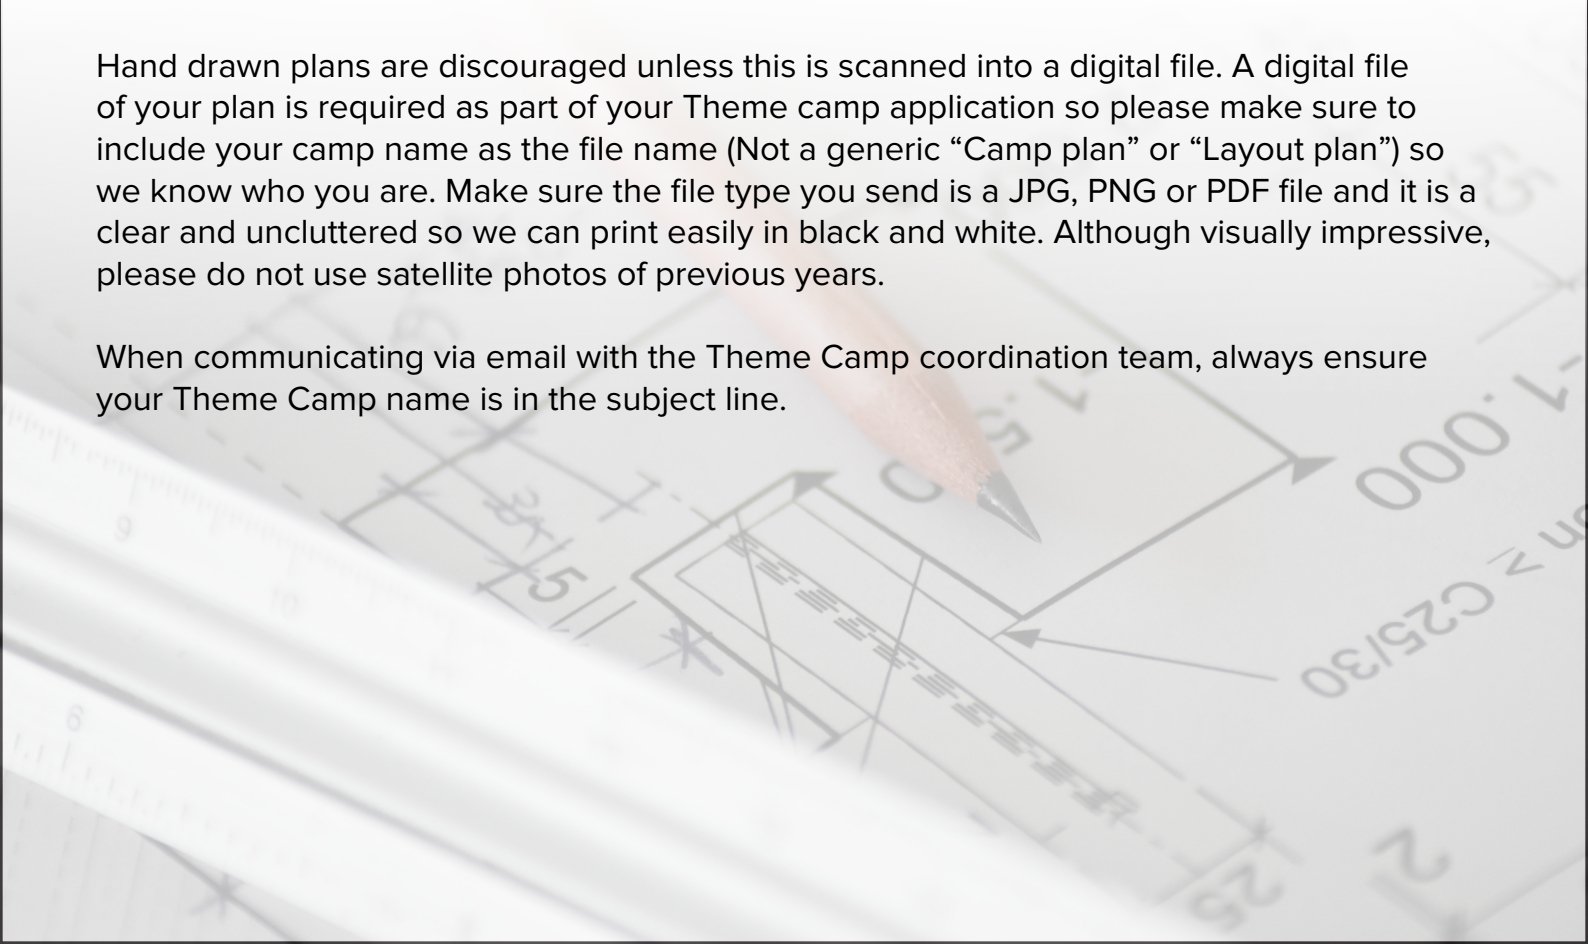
Hand drawn plans are discouraged unless this is scanned into a digital file. A digital file of your plan is required as part of your Theme camp application so please make sure to include your camp name as the file name (Not a generic “Camp plan” or “Layout plan”) so we know who you are. Make sure the file type you send is a JPG, PNG or PDF file and it is a clear and uncluttered so we can print easily in black and white. Although visually impressive, please do not use satellite photos of previous years.

When communicating via email with the Theme Camp coordination team, always ensure your Theme Camp name is in the subject line.